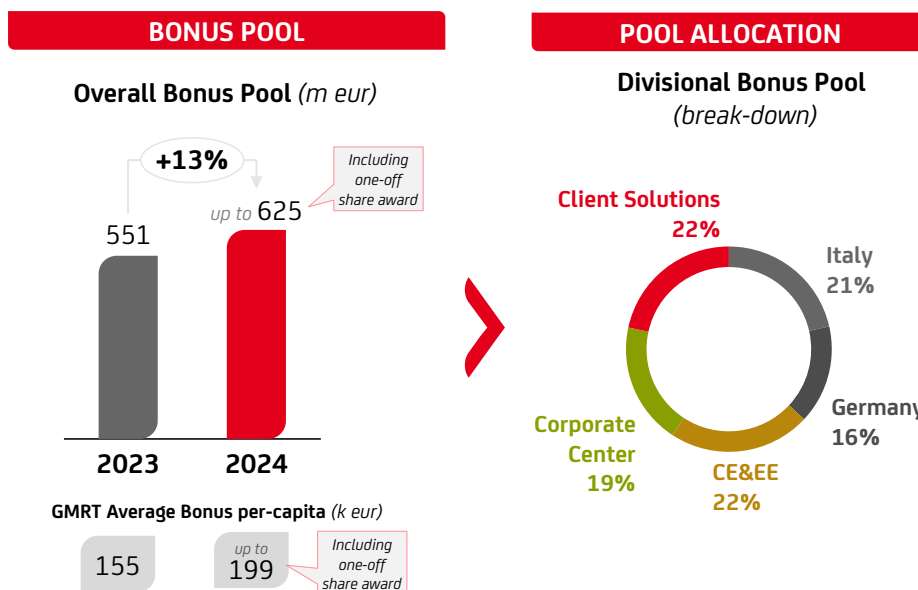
BONUS POOL

Overall Bonus Pool *(m eur)*

+13%

Including one-off share award

551

up to 625

2023

2024

GMRT Average Bonus per-capita *(k eur)*

155

up to 199

Including one-off share award

POOL ALLOCATION

Divisional Bonus Pool
*(break-down)*

Client Solutions 22%

Italy 21%

Germany 16%

CE&EE 22%

Corporate Center 19%